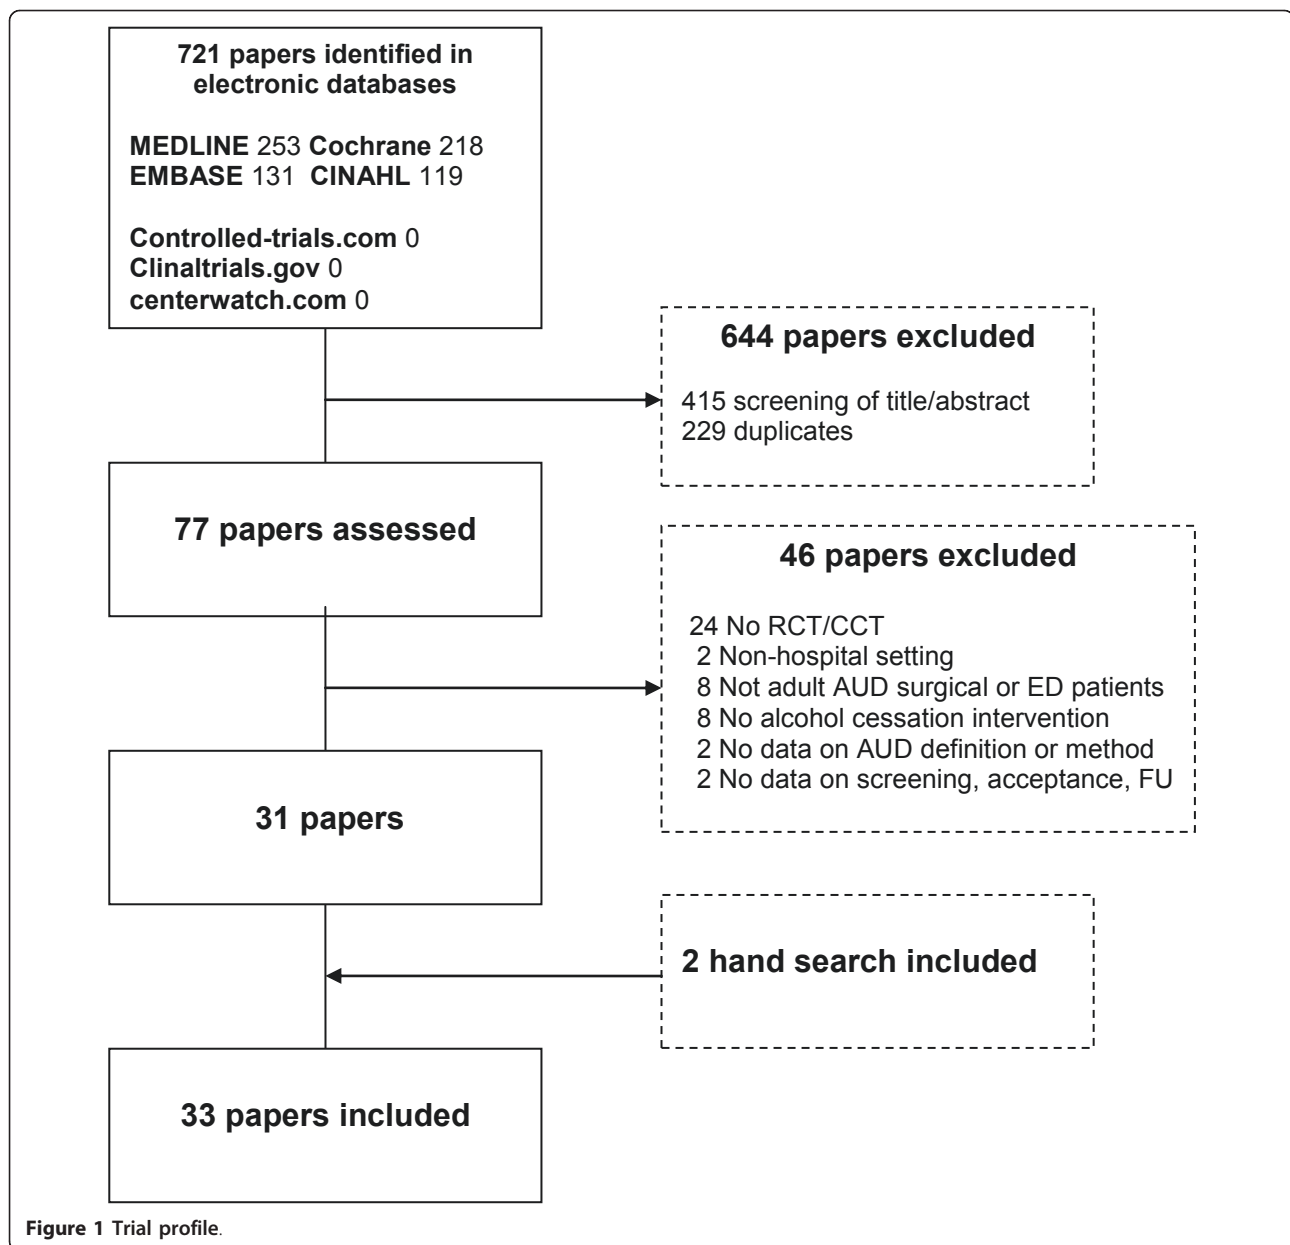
721 papers identified in electronic databases

MEDLINE 253 Cochrane 218
EMBASE 131 CINAHL 119

Controlled-trials.com 0
Clinaltrials.gov 0
centerwatch.com 0

644 papers excluded

415 screening of title/abstract
229 duplicates

77 papers assessed

46 papers excluded

24 No RCT/CCT
2 Non-hospital setting
8 Not adult AUD surgical or ED patients
8 No alcohol cessation intervention
2 No data on AUD definition or method
2 No data on screening, acceptance, FU

31 papers

2 hand search included

33 papers included

Figure 1 Trial profile.